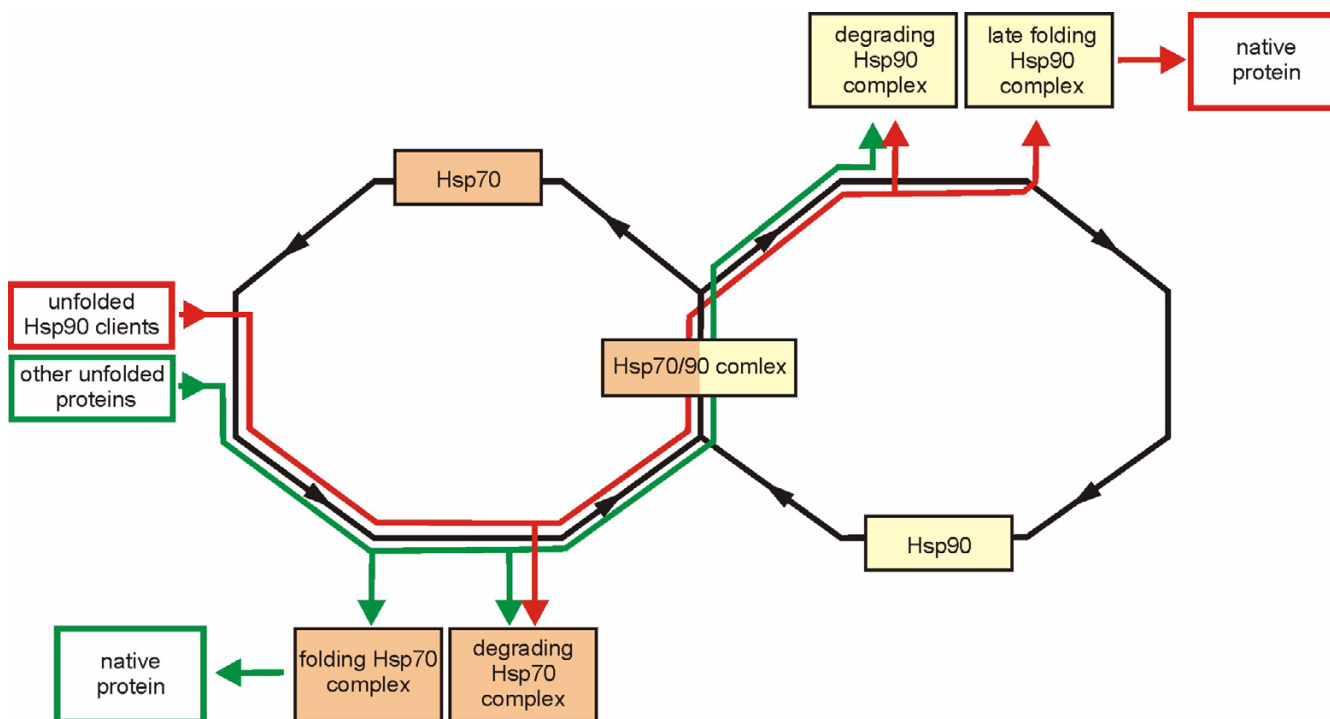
degrading Hsp90 complex

late folding Hsp90 complex

native protein

Hsp70

unfolded Hsp90 clients

other unfolded proteins

Hsp70/90 comlex

Hsp90

native protein

folding Hsp70 complex

degrading Hsp70 complex